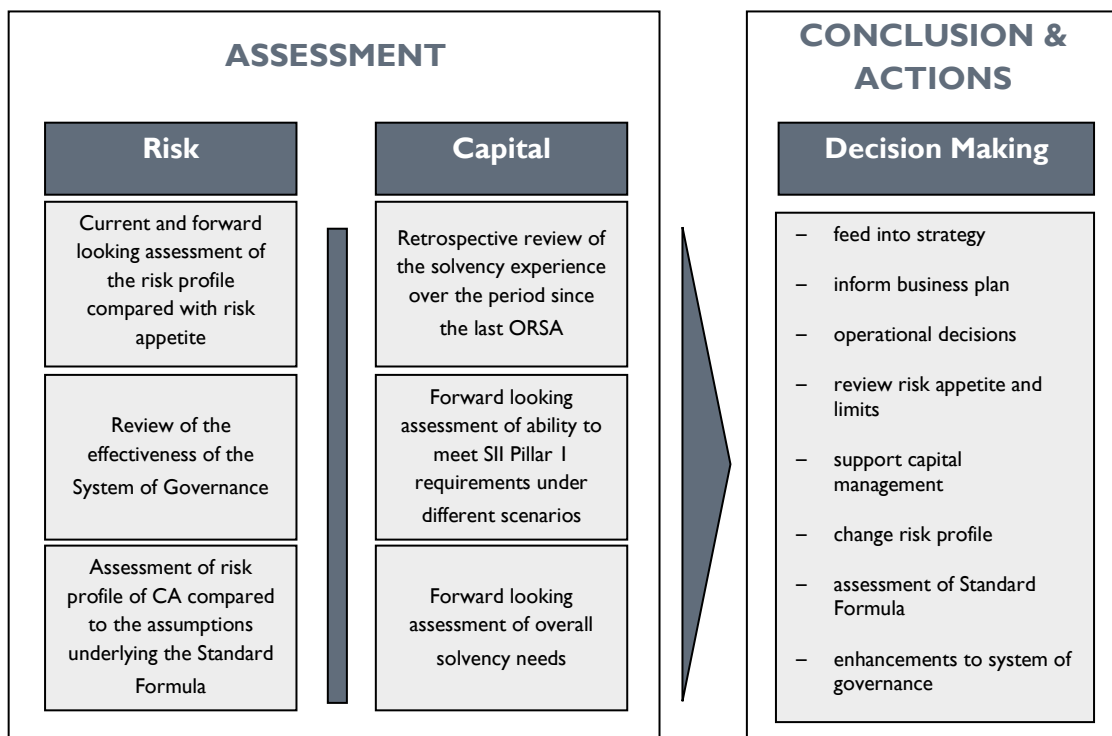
ASSESSMENT

Risk

Current and forward looking assessment of the risk profile compared with risk appetite

Review of the effectiveness of the System of Governance

Assessment of risk profile of CA compared to the assumptions underlying the Standard Formula

Capital

Retrospective review of the solvency experience over the period since the last ORSA

Forward looking assessment of ability to meet SII Pillar 1 requirements under different scenarios

Forward looking assessment of overall solvency needs

CONCLUSION & ACTIONS

Decision Making

– feed into strategy
– inform business plan
– operational decisions
– review risk appetite and limits
– support capital management
– change risk profile
– assessment of Standard Formula
– enhancements to system of governance